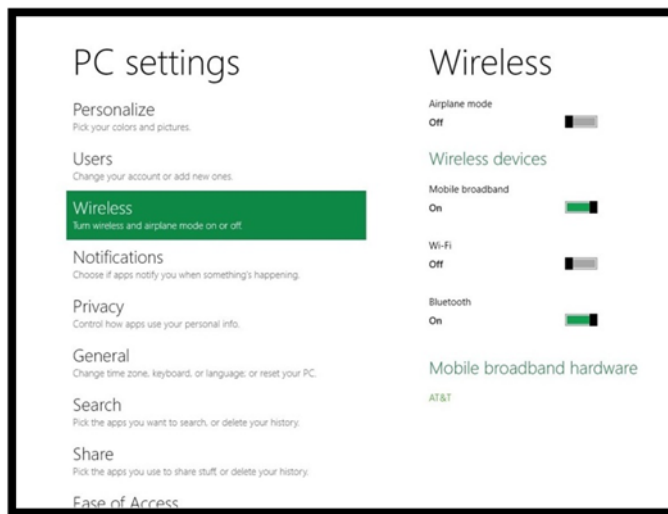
PC settings

Personalize
Pick your colors and pictures.

Users
Change your account or add new ones.

Wireless
Turn wireless and airplane mode on or off.

Notifications
Choose if apps notify you when something's happening.

Privacy
Control how apps use your personal info.

General
Change time zone, keyboard, or language; or reset your PC.

Search
Pick the apps you want to search, or delete your history.

Share
Pick the apps you use to share stuff or delete your history.

Ease of Access

Wireless

Airplane mode
Off

Wireless devices

Mobile broadband
On

Wi-Fi
Off

Bluetooth
On

Mobile broadband hardware

AT&T